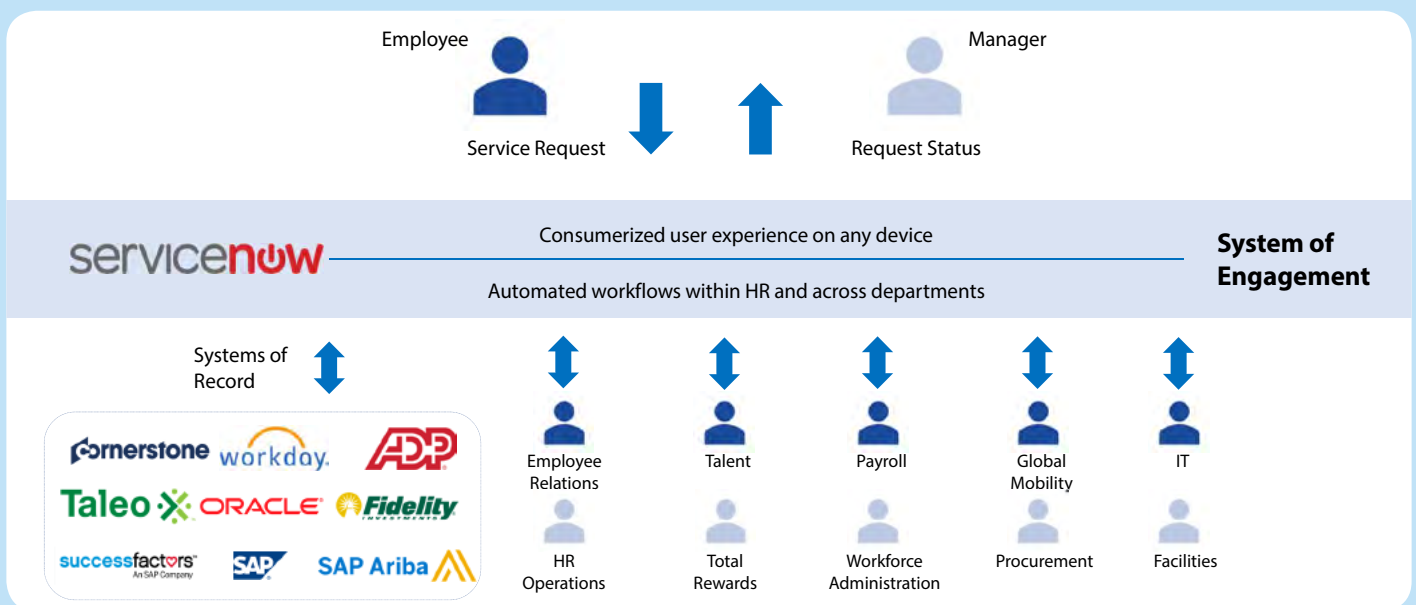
Employee

Manager

Service Request

Request Status

servicenow

Consumerized user experience on any device

Automated workflows within HR and across departments

System of Engagement

Systems of Record

cornerstone workday. ADP

Taleo ORACLE Fidelity INVESTMENTS

successfactors An SAP Company SAP SAP Ariba

Employee Relations

Talent

Payroll

Global Mobility

IT

HR Operations

Total Rewards

Workforce Administration

Procurement

Facilities